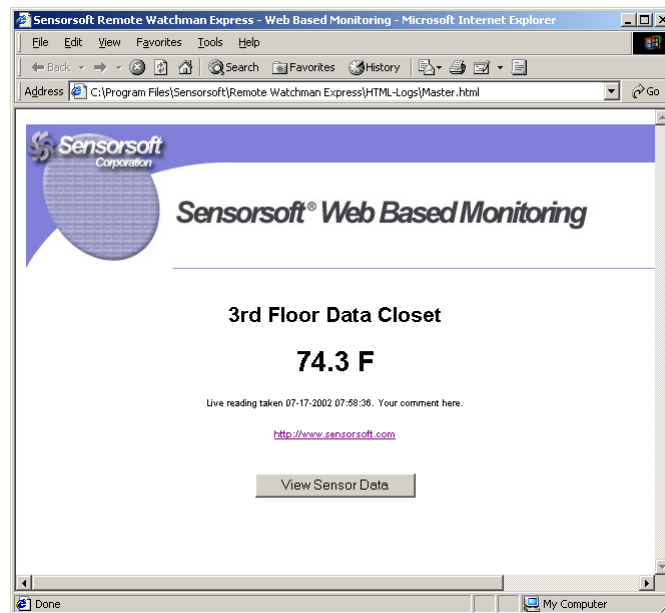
Sensorsoft Remote Watchman Express - Web Based Monitoring - Microsoft Internet Explorer

File Edit View Favorites Tools Help

Back Search Favorites History

Address C:\Program Files\Sensorsoft\Remote Watchman Express\HTML-Logs\Master.html

Go

Sensorsoft Corporation

Sensorsoft® Web Based Monitoring

3rd Floor Data Closet

74.3 F

Live reading taken 07-17-2002 07:58:36. Your comment here.

http://www.sensorsoft.com

View Sensor Data

Done

My Computer